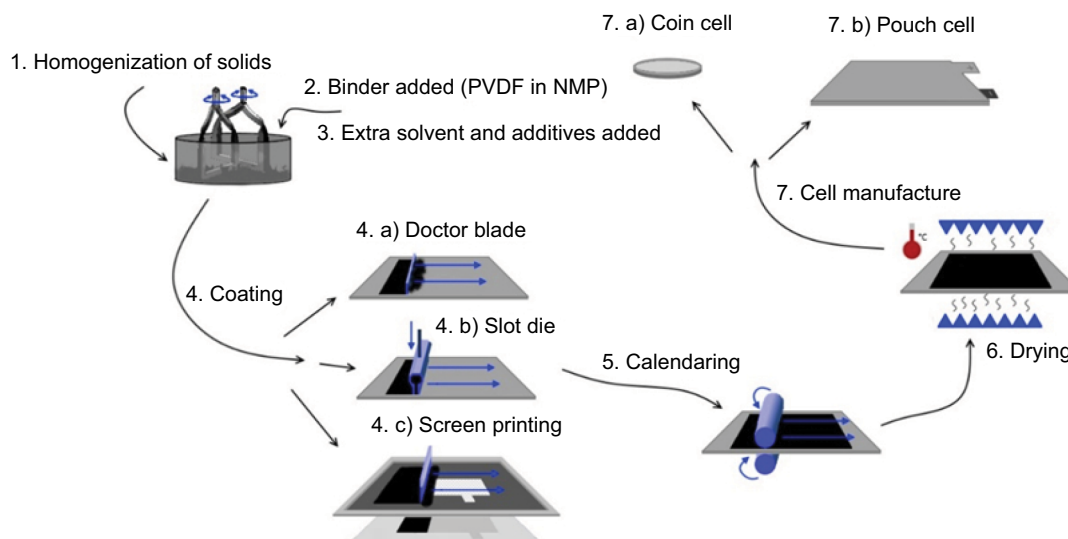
1. Homogenization of solids

2. Binder added (PVDF in NMP)

3. Extra solvent and additives added

7. a) Coin cell

7. b) Pouch cell

7. Cell manufacture

°C

4. a) Doctor blade

4. Coating

4. b) Slot die

5. Calendaring

6. Drying

4. c) Screen printing